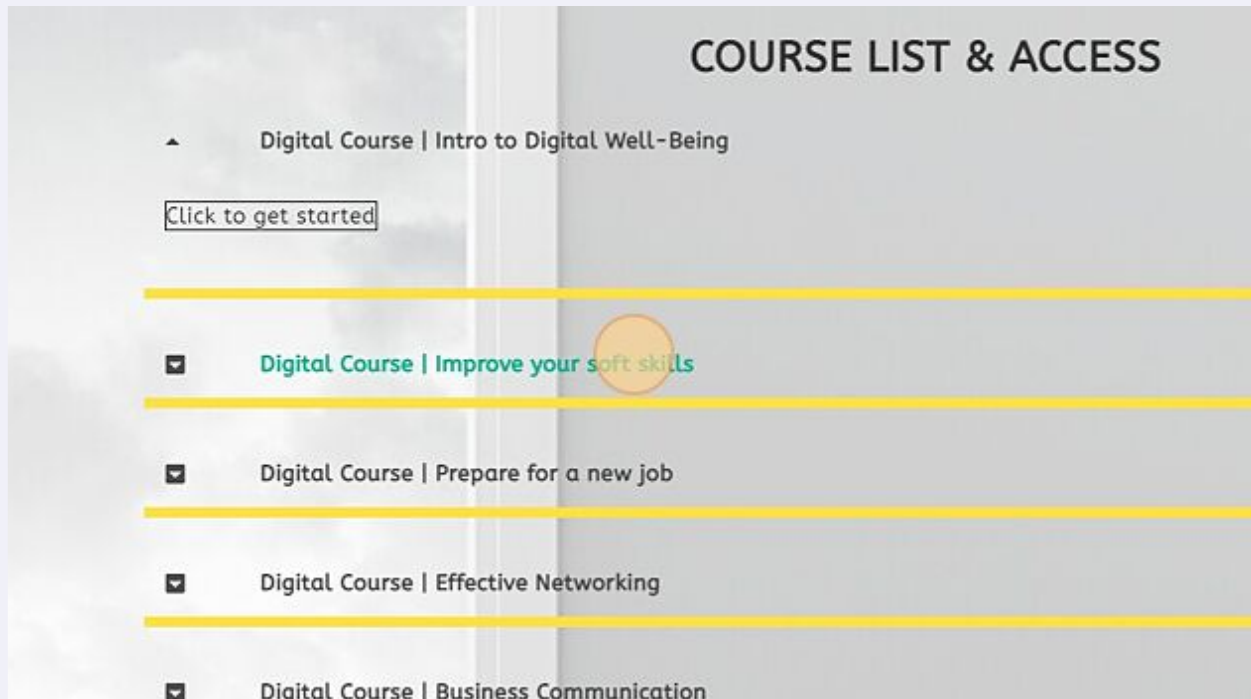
COURSE LIST & ACCESS

Digital Course | Intro to Digital Well-Being

Click to get started

Digital Course | Improve your soft skills

Digital Course | Prepare for a new job

Digital Course | Effective Networking

Digital Course | Business Communication